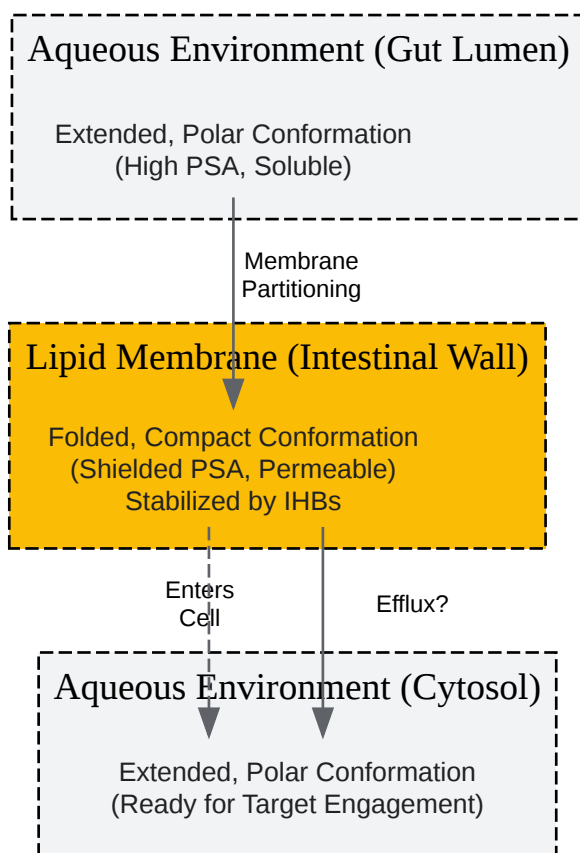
Aqueous Environment (Gut Lumen)

Extended, Polar Conformation
(High PSA, Soluble)

Membrane
Partitioning

Lipid Membrane (Intestinal Wall)

Folded, Compact Conformation
(Shielded PSA, Permeable)
Stabilized by IHBs

Enters
Cell

Efflux?

Aqueous Environment (Cytosol)

Extended, Polar Conformation
(Ready for Target Engagement)